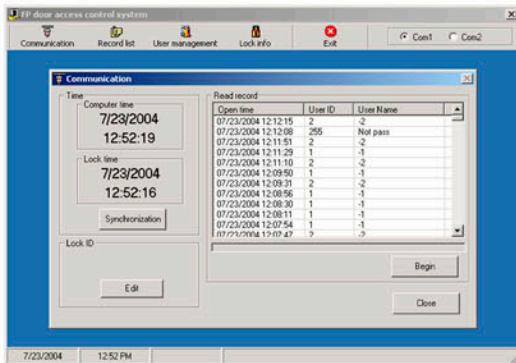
FP door access control system

Communication Record list User management Lock info Exit

Com1 Com2

Communication

Time

Computer time

7/23/2004

12:52:19

Lock time

7/23/2004

12:52:16

Synchronization

Lock ID

Edit

Read record

| Open time | User ID | User Name |
|---|---|---|
| 07/23/2004 12:12:15 | 2 | -2 |
| 07/23/2004 12:12:08 | 255 | Not pass |
| 07/23/2004 12:11:51 | 2 | -2 |
| 07/23/2004 12:11:29 | 1 | -1 |
| 07/23/2004 12:11:10 | 2 | -2 |
| 07/23/2004 12:09:50 | 1 | -1 |
| 07/23/2004 12:09:31 | 2 | -2 |
| 07/23/2004 12:08:56 | 1 | -1 |
| 07/23/2004 12:08:30 | 1 | -1 |
| 07/23/2004 12:08:11 | 1 | -1 |
| 07/23/2004 12:07:54 | 1 | -1 |
| 07/23/2004 12:07:47 | 2 | -2 |

Begin

Close

7/23/2004 12:52 PM